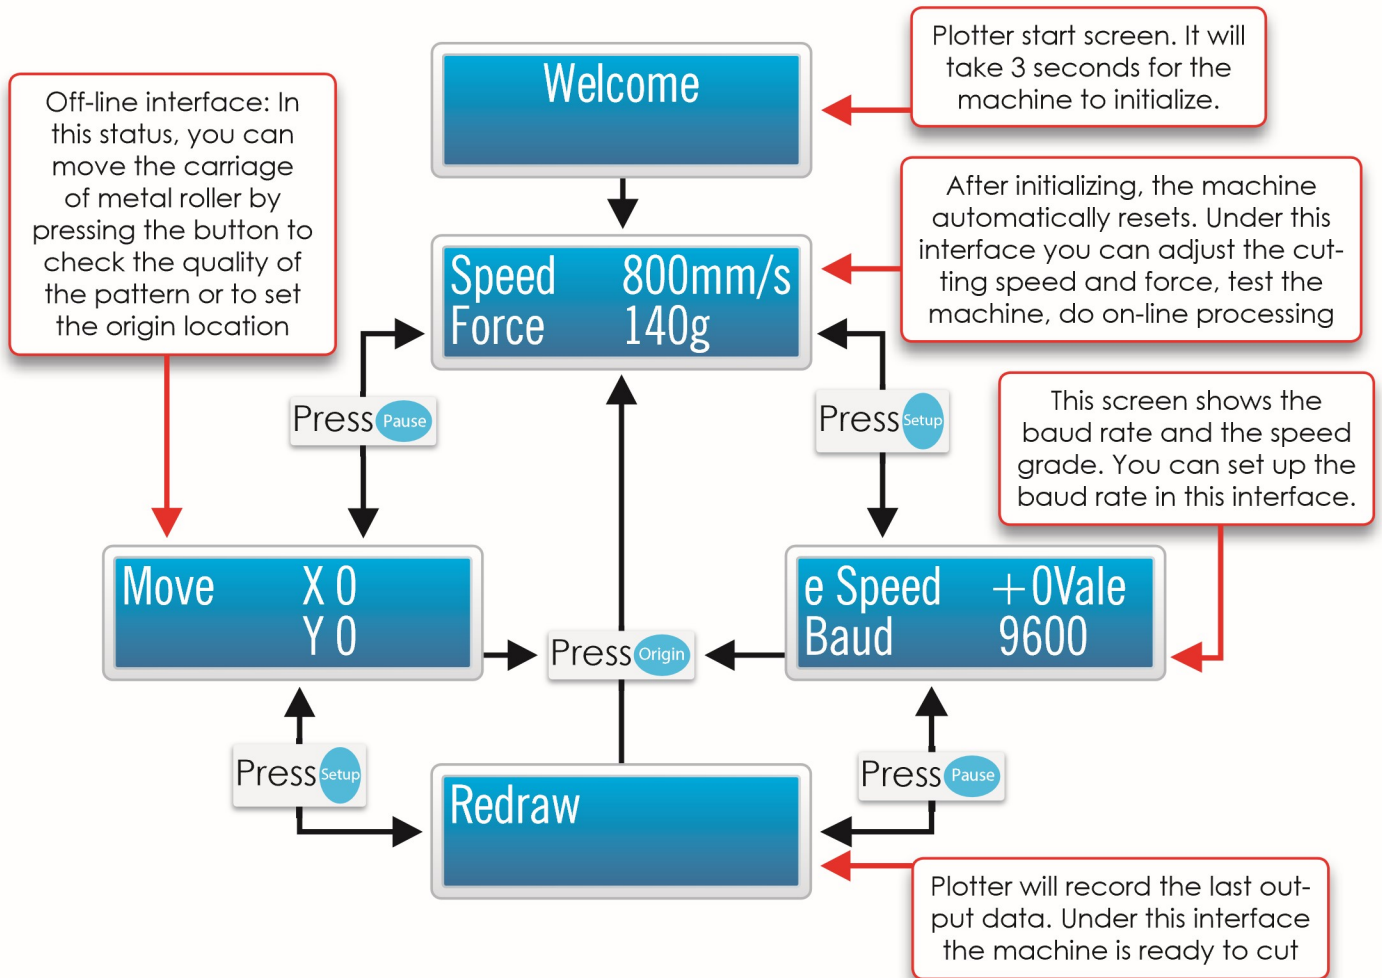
Off-line interface: In this status, you can move the carriage of metal roller by pressing the button to check the quality of the pattern or to set the origin location

Welcome

Plotter start screen. It will take 3 seconds for the machine to initialize.

Speed 800mm/s
Force 140g

After initializing, the machine automatically resets. Under this interface you can adjust the cutting speed and force, test the machine, do on-line processing

Press Pause

Press Setup

This screen shows the baud rate and the speed grade. You can set up the baud rate in this interface.

Move X 0
Y 0

Press Origin

e Speed +0Vale
Baud 9600

Press Setup

Press Pause

Redraw

Plotter will record the last output data. Under this interface the machine is ready to cut